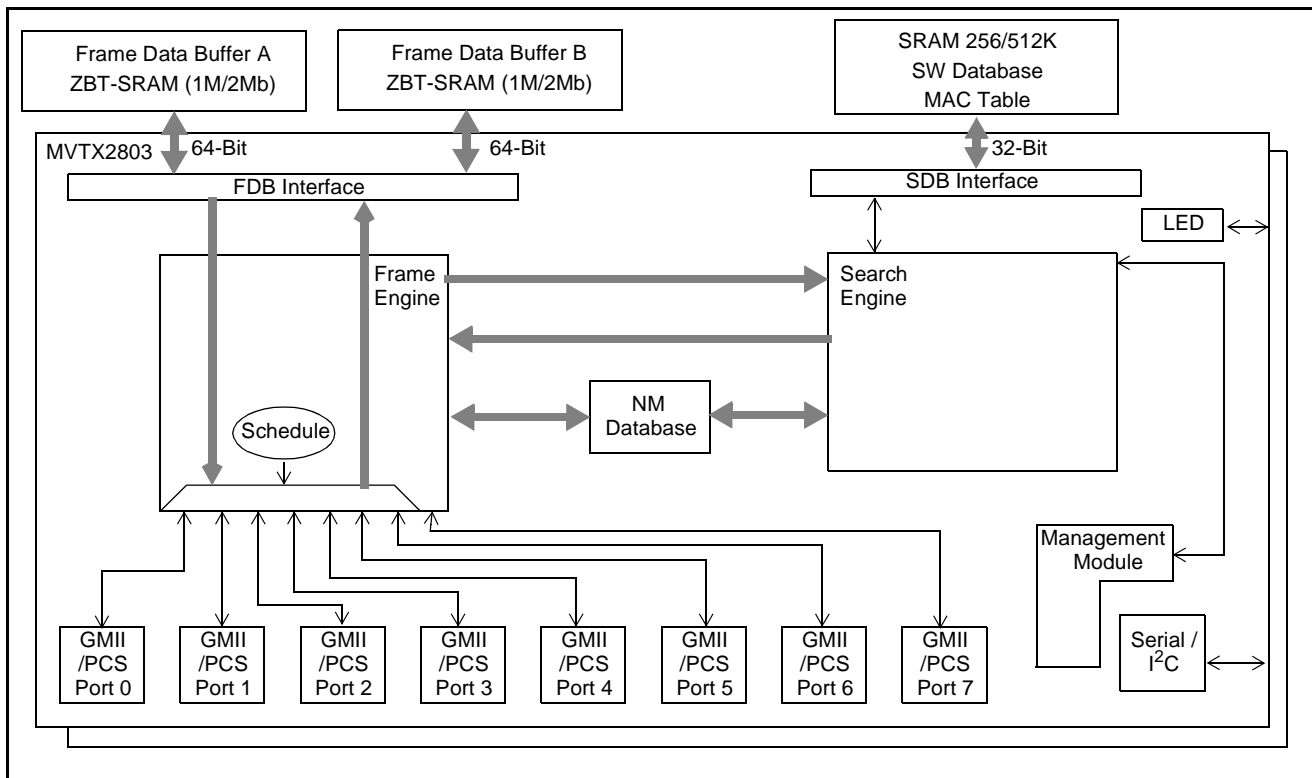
Frame Data Buffer A
ZBT-SRAM (1M/2Mb)

Frame Data Buffer B
ZBT-SRAM (1M/2Mb)

SRAM 256/512K
SW Database
MAC Table

MVTX2803

64-Bit

64-Bit

32-Bit

FDB Interface

SDB Interface

LED

Frame
Engine

Search
Engine

NM
Database

Schedule

Management
Module

Serial /
$I^2C$

GMII
/PCS
Port 0

GMII
/PCS
Port 1

GMII
/PCS
Port 2

GMII
/PCS
Port 3

GMII
/PCS
Port 4

GMII
/PCS
Port 5

GMII
/PCS
Port 6

GMII
/PCS
Port 7